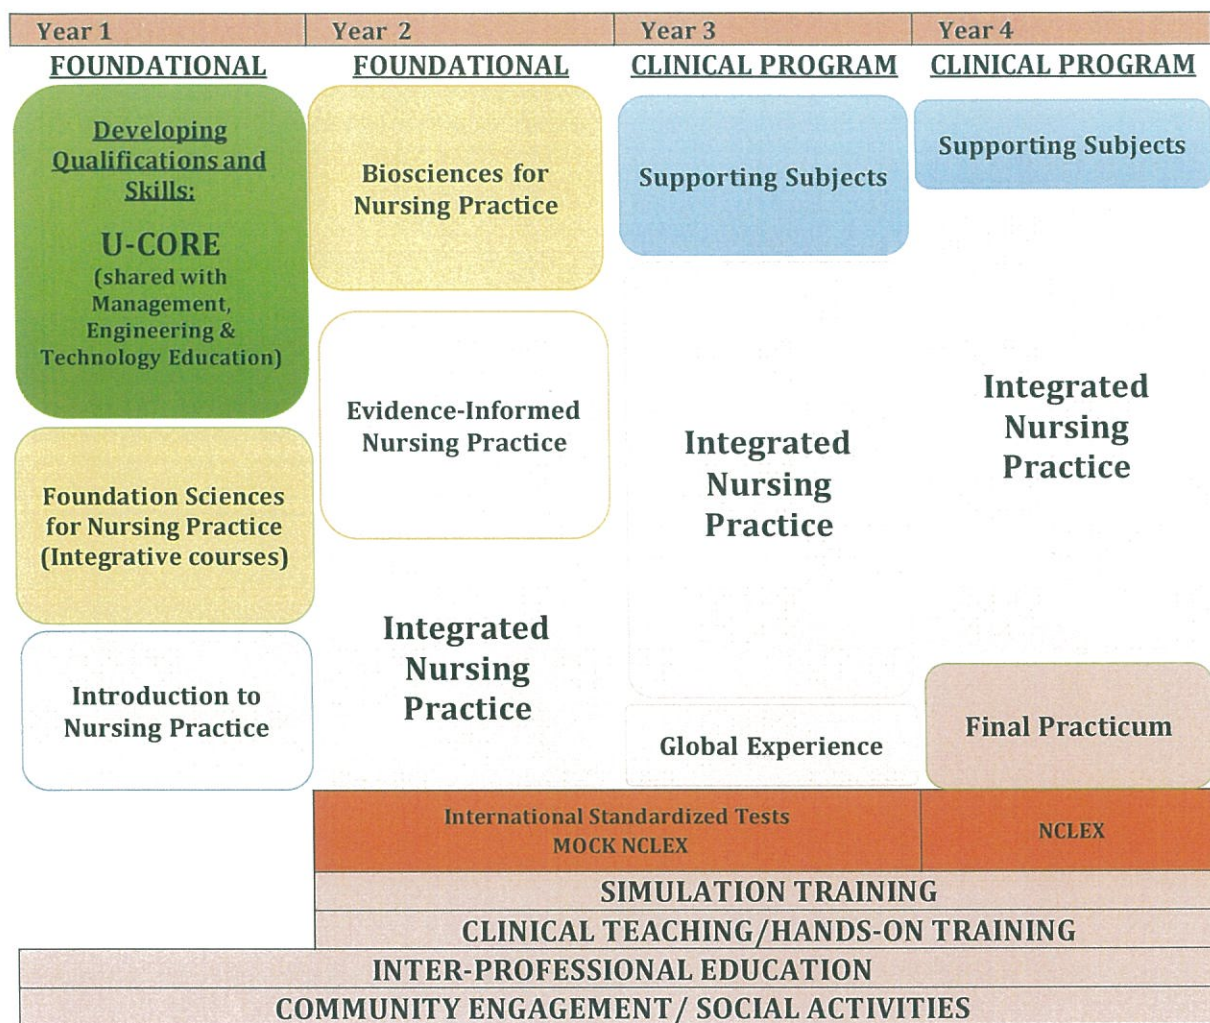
| Year 1 | Year 2 | Year 3 | Year 4 |
|---|---|---|---|

FOUNDATIONAL

Developing Qualifications and Skills:

U-CORE

(shared with Management, Engineering & Technology Education)

Foundation Sciences for Nursing Practice (Integrative courses)

Introduction to Nursing Practice

FOUNDATIONAL

Biosciences for Nursing Practice

Evidence-Informed Nursing Practice

Integrated Nursing Practice

CLINICAL PROGRAM

Supporting Subjects

Integrated Nursing Practice

Global Experience

CLINICAL PROGRAM

Supporting Subjects

Integrated Nursing Practice

Final Practicum

International Standardized Tests
MOCK NCLEX

NCLEX

SIMULATION TRAINING

CLINICAL TEACHING/HANDS-ON TRAINING

INTER-PROFESSIONAL EDUCATION

COMMUNITY ENGAGEMENT/ SOCIAL ACTIVITIES